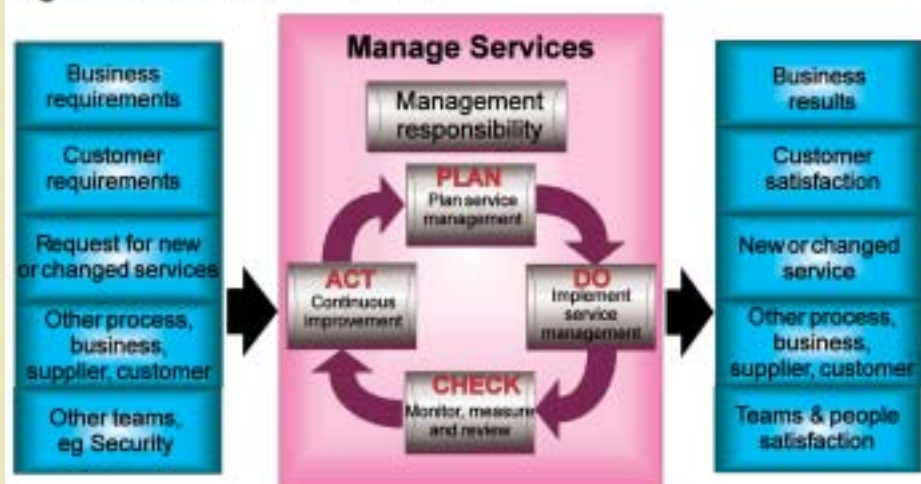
Business requirements

Customer requirements

Request for new or changed services

Other process, business, supplier, customer

Other teams, eg Security

Manage Services

Management responsibility

PLAN
Plan service management

DO
Implement service management

CHECK
Monitor, measure and review

ACT
Continuous improvement

Business results

Customer satisfaction

New or changed service

Other process, business, supplier, customer

Teams & people satisfaction